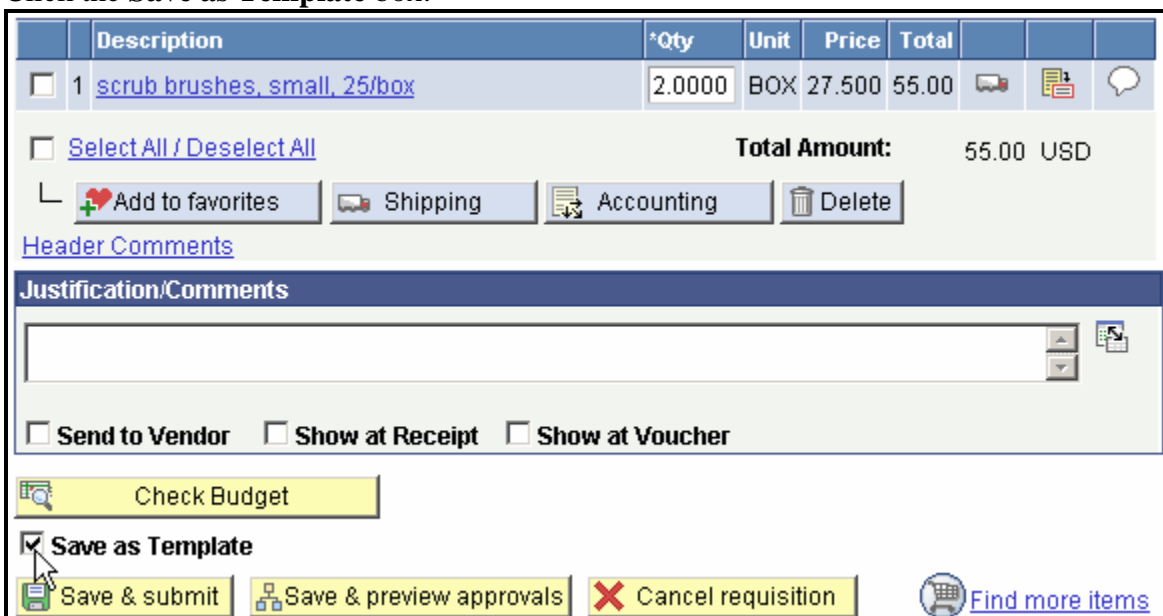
Click the Save as Template box.

| | | Description | *Qty | Unit | Price | Total | | | |
|---|---|---|---|---|---|---|---|---|---|
| ☐ | 1 | scrub brushes, small, 25/box | 2.0000 | BOX | 27.500 | 55.00 | | | |

☐ Select All / Deselect All

Total Amount: 55.00 USD

Add to favorites Shipping Accounting Delete

Header Comments

Justification/Comments

☐ Send to Vendor ☐ Show at Receipt ☐ Show at Voucher

Check Budget

☑ Save as Template

Save & submit Save & preview approvals Cancel requisition Find more items